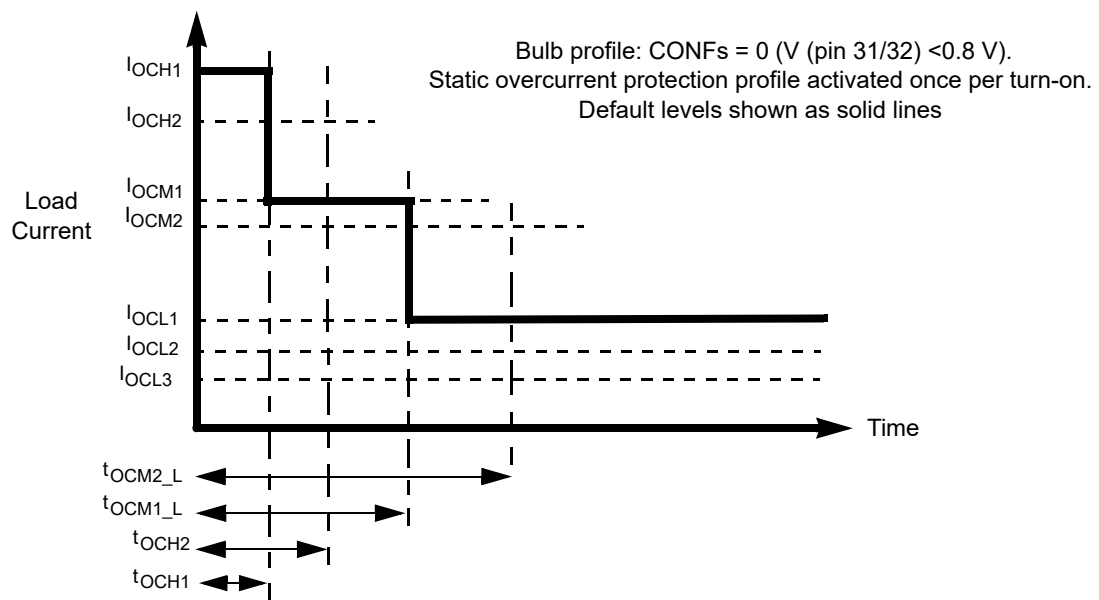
Bulb profile: CONFs = 0 (V (pin 31/32) <0.8 V).
Static overcurrent protection profile activated once per turn-on.
Default levels shown as solid lines

$I_{OCH1}$
$I_{OCH2}$
Load Current
$I_{OCM1}$
$I_{OCM2}$
$I_{OCL1}$
$I_{OCL2}$
$I_{OCL3}$
Time
$t_{OCM2\_L}$
$t_{OCM1\_L}$
$t_{OCH2}$
$t_{OCH1}$